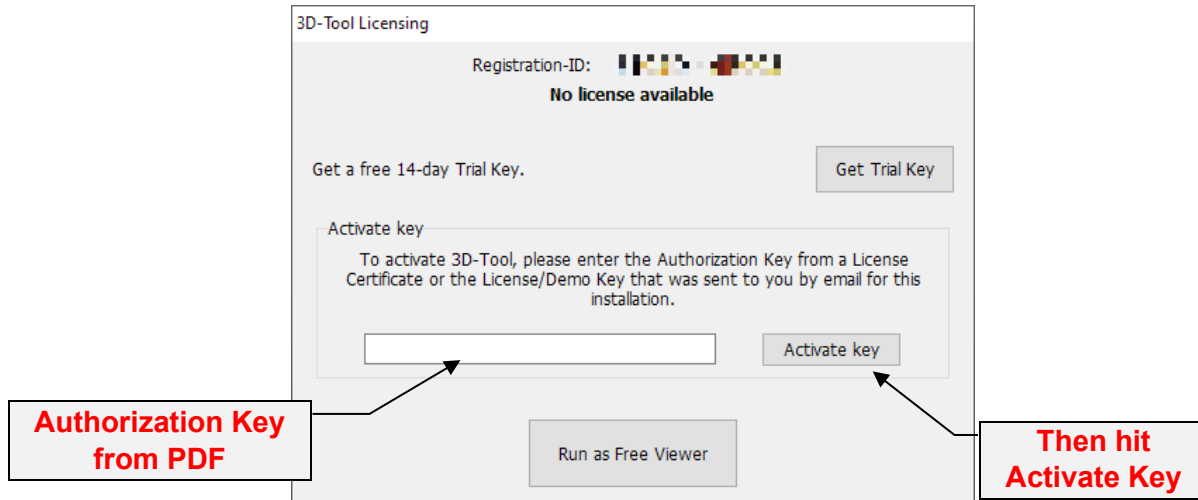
3D-Tool Licensing

Registration-ID: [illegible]

No license available

Get a free 14-day Trial Key.

Get Trial Key

Activate key

To activate 3D-Tool, please enter the Authorization Key from a License Certificate or the License/Demo Key that was sent to you by email for this installation.

Activate key

Authorization Key from PDF

Then hit Activate Key

Run as Free Viewer